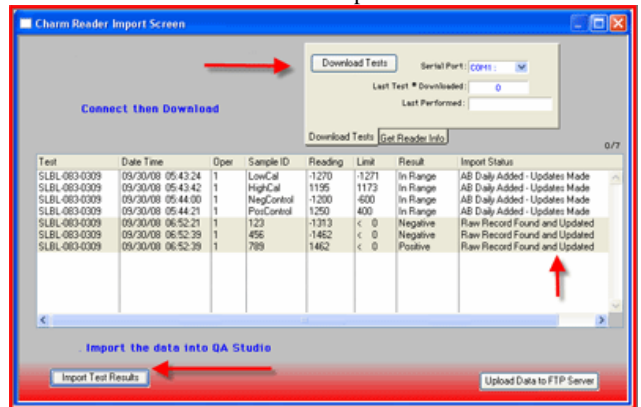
Charm Reader Import Screen

Download Tests

Serial Port: COM1:

Last Test # Downloaded: 0

Last Performed:

Connect then Download

Download Tests | Get Reader Info

0/7

| Test | Date Time | Oper | Sample ID | Reading | Limit | Result | Import Status |
|---|---|---|---|---|---|---|---|
| SBL-083-0309 | 09/30/08 05:43:24 | 1 | LowCal | -1270 | -1271 | In Range | AB Daily Added - Updates Made |
| SBL-083-0309 | 09/30/08 05:43:42 | 1 | HighCal | 1195 | 1173 | In Range | AB Daily Added - Updates Made |
| SBL-083-0309 | 09/30/08 05:44:00 | 1 | NegControl | -1200 | -600 | In Range | AB Daily Added - Updates Made |
| SBL-083-0309 | 09/30/08 05:44:21 | 1 | PosControl | 1250 | 400 | In Range | AB Daily Added - Updates Made |
| SBL-083-0309 | 09/30/08 06:52:21 | 1 | 123 | -1313 | < 0 | Negative | Raw Record Found and Updated |
| SBL-083-0309 | 09/30/08 06:52:39 | 1 | 456 | -1462 | < 0 | Negative | Raw Record Found and Updated |
| SBL-083-0309 | 09/30/08 06:52:39 | 1 | 789 | 1462 | < 0 | Positive | Raw Record Found and Updated |

. Import the data into QA Studio

Import Test Results

Upload Data to FTP Server